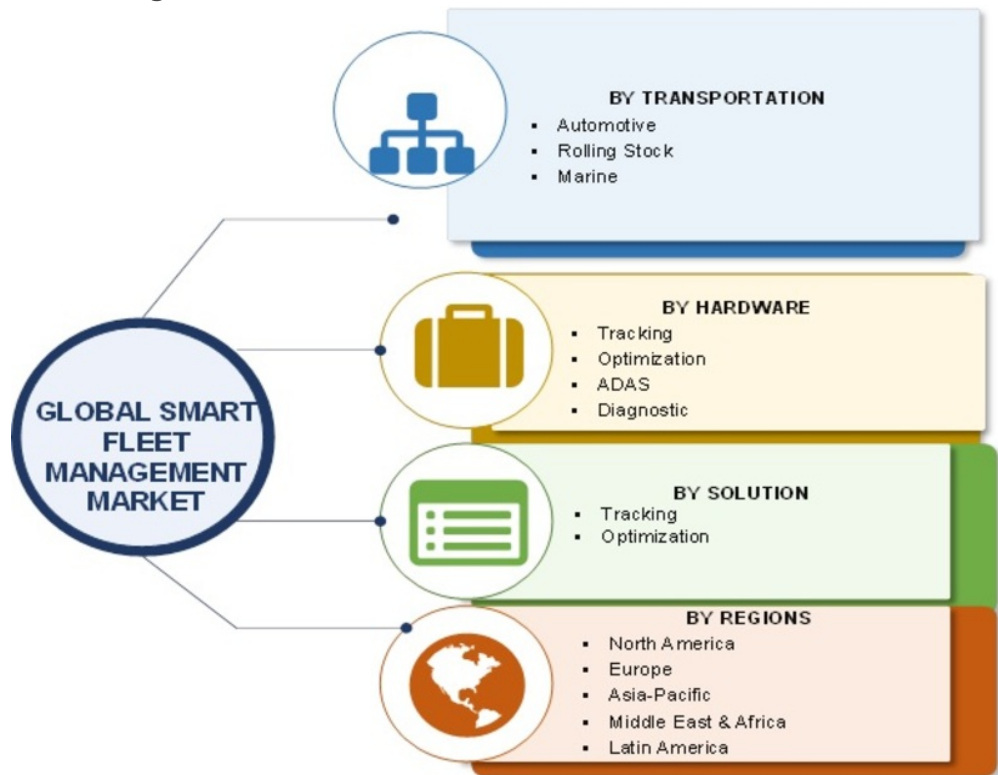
GLOBAL SMART FLEET MANAGEMENT MARKET

BY TRANSPORTATION
▪ Automotive
▪ Rolling Stock
▪ Marine

BY HARDWARE
▪ Tracking
▪ Optimization
▪ ADAS
▪ Diagnostic

BY SOLUTION
▪ Tracking
▪ Optimization

BY REGIONS
▪ North America
▪ Europe
▪ Asia-Pacific
▪ Middle East & Africa
▪ Latin America